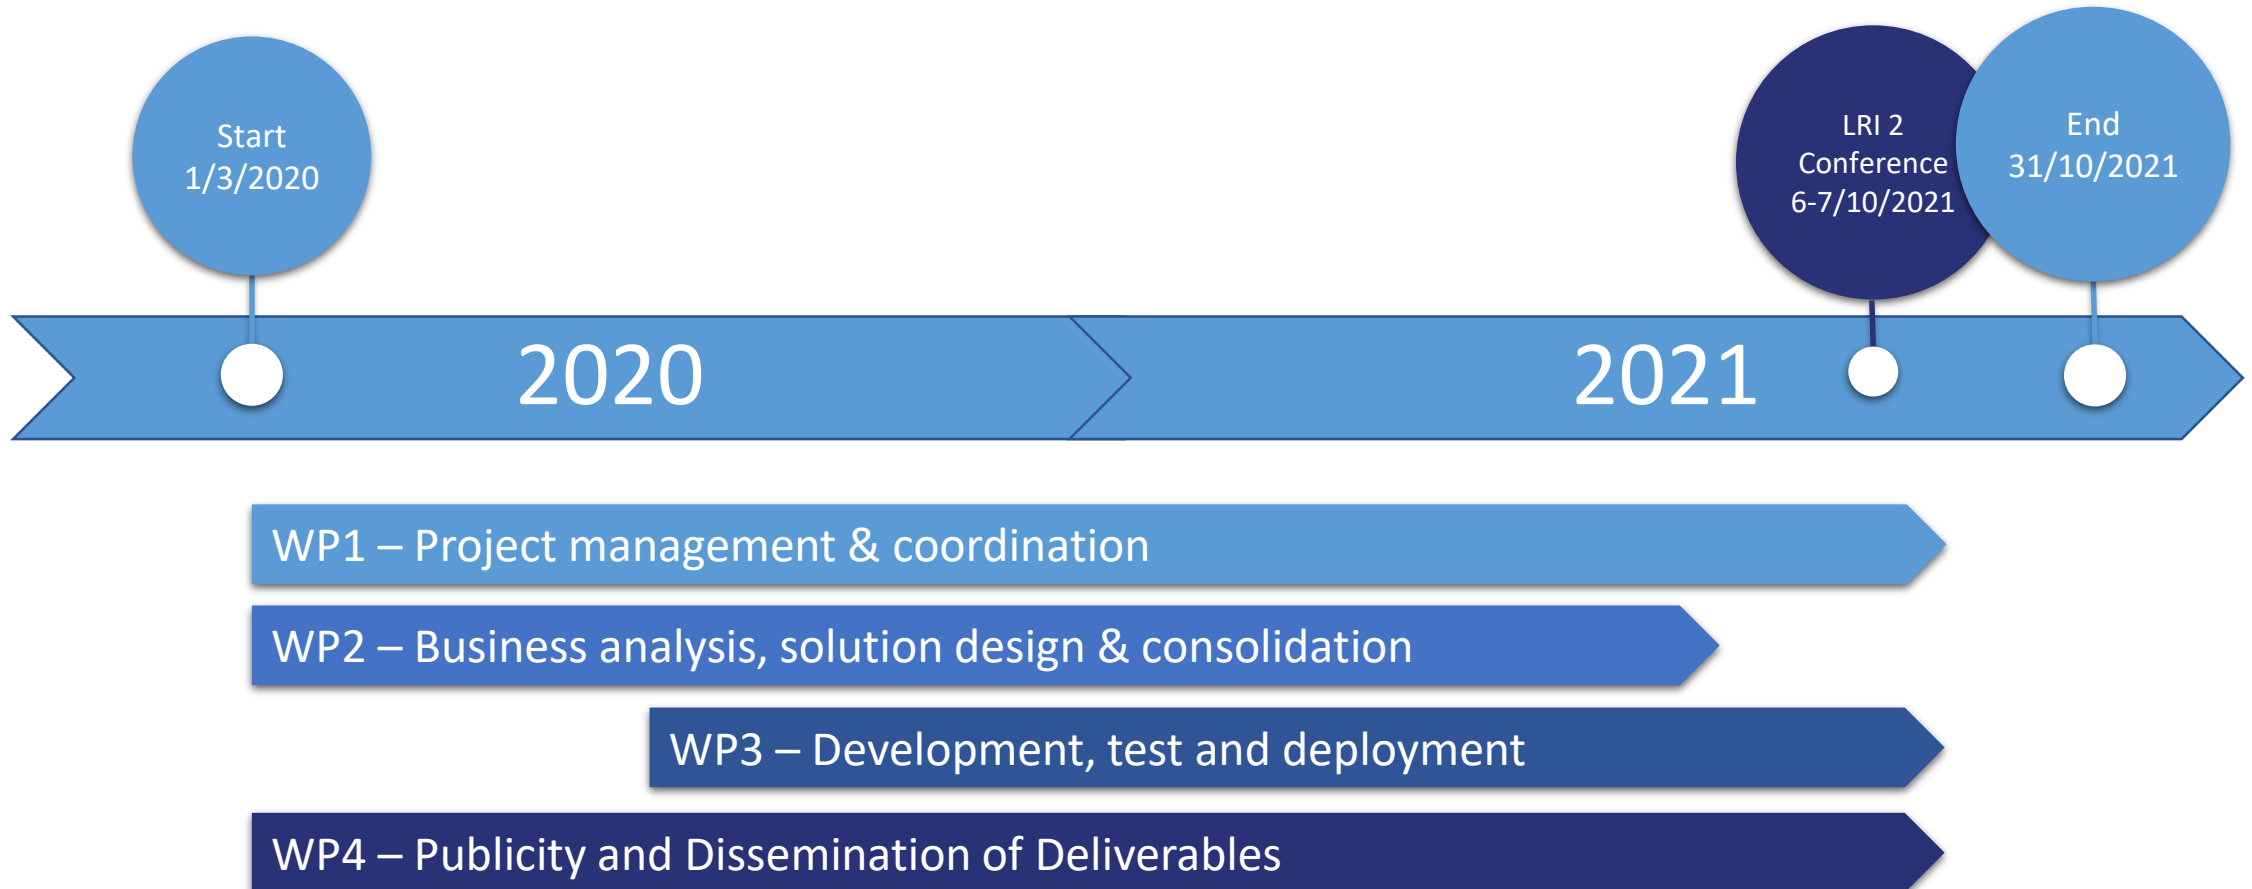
Start
1/3/2020

LRI 2
Conference
6-7/10/2021

End
31/10/2021

2020

2021

WP1 – Project management & coordination

WP2 – Business analysis, solution design & consolidation

WP3 – Development, test and deployment

WP4 – Publicity and Dissemination of Deliverables